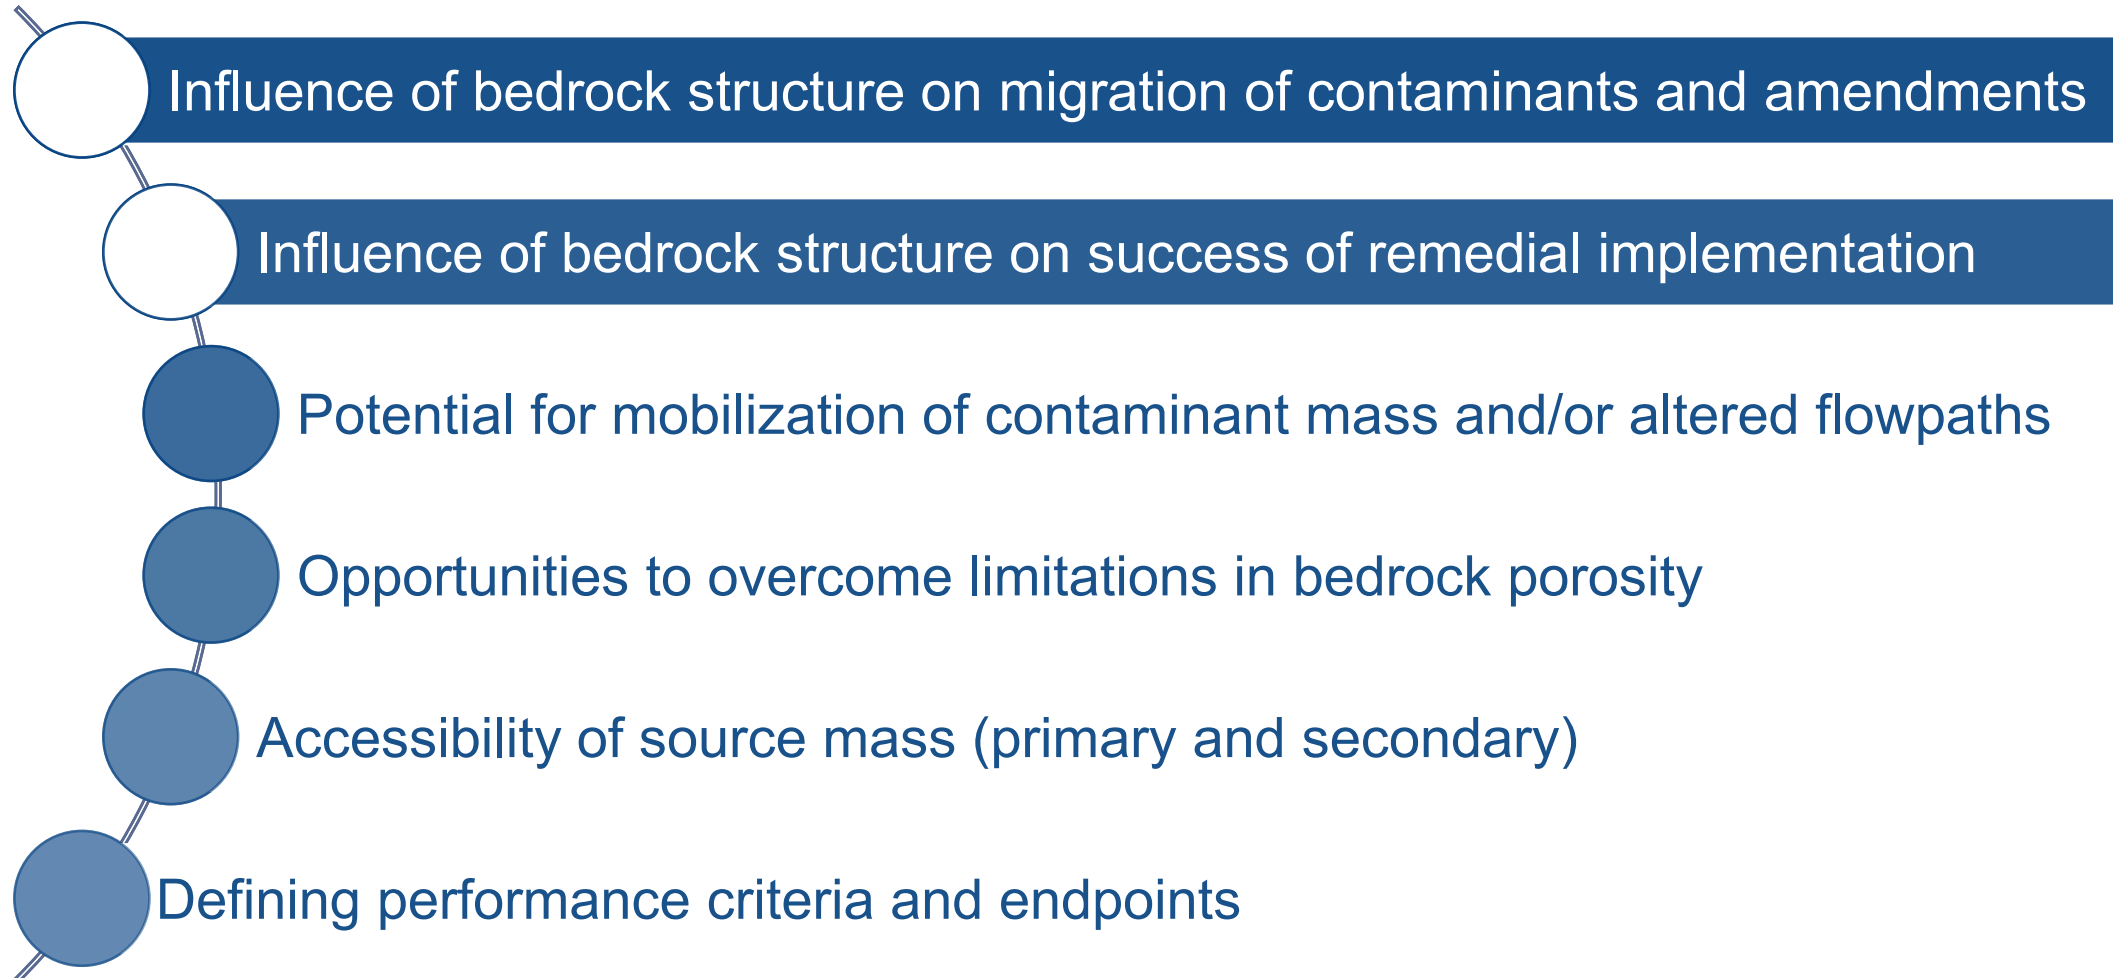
Influence of bedrock structure on migration of contaminants and amendments

Influence of bedrock structure on success of remedial implementation

Potential for mobilization of contaminant mass and/or altered flowpaths

Opportunities to overcome limitations in bedrock porosity

Accessibility of source mass (primary and secondary)

Defining performance criteria and endpoints